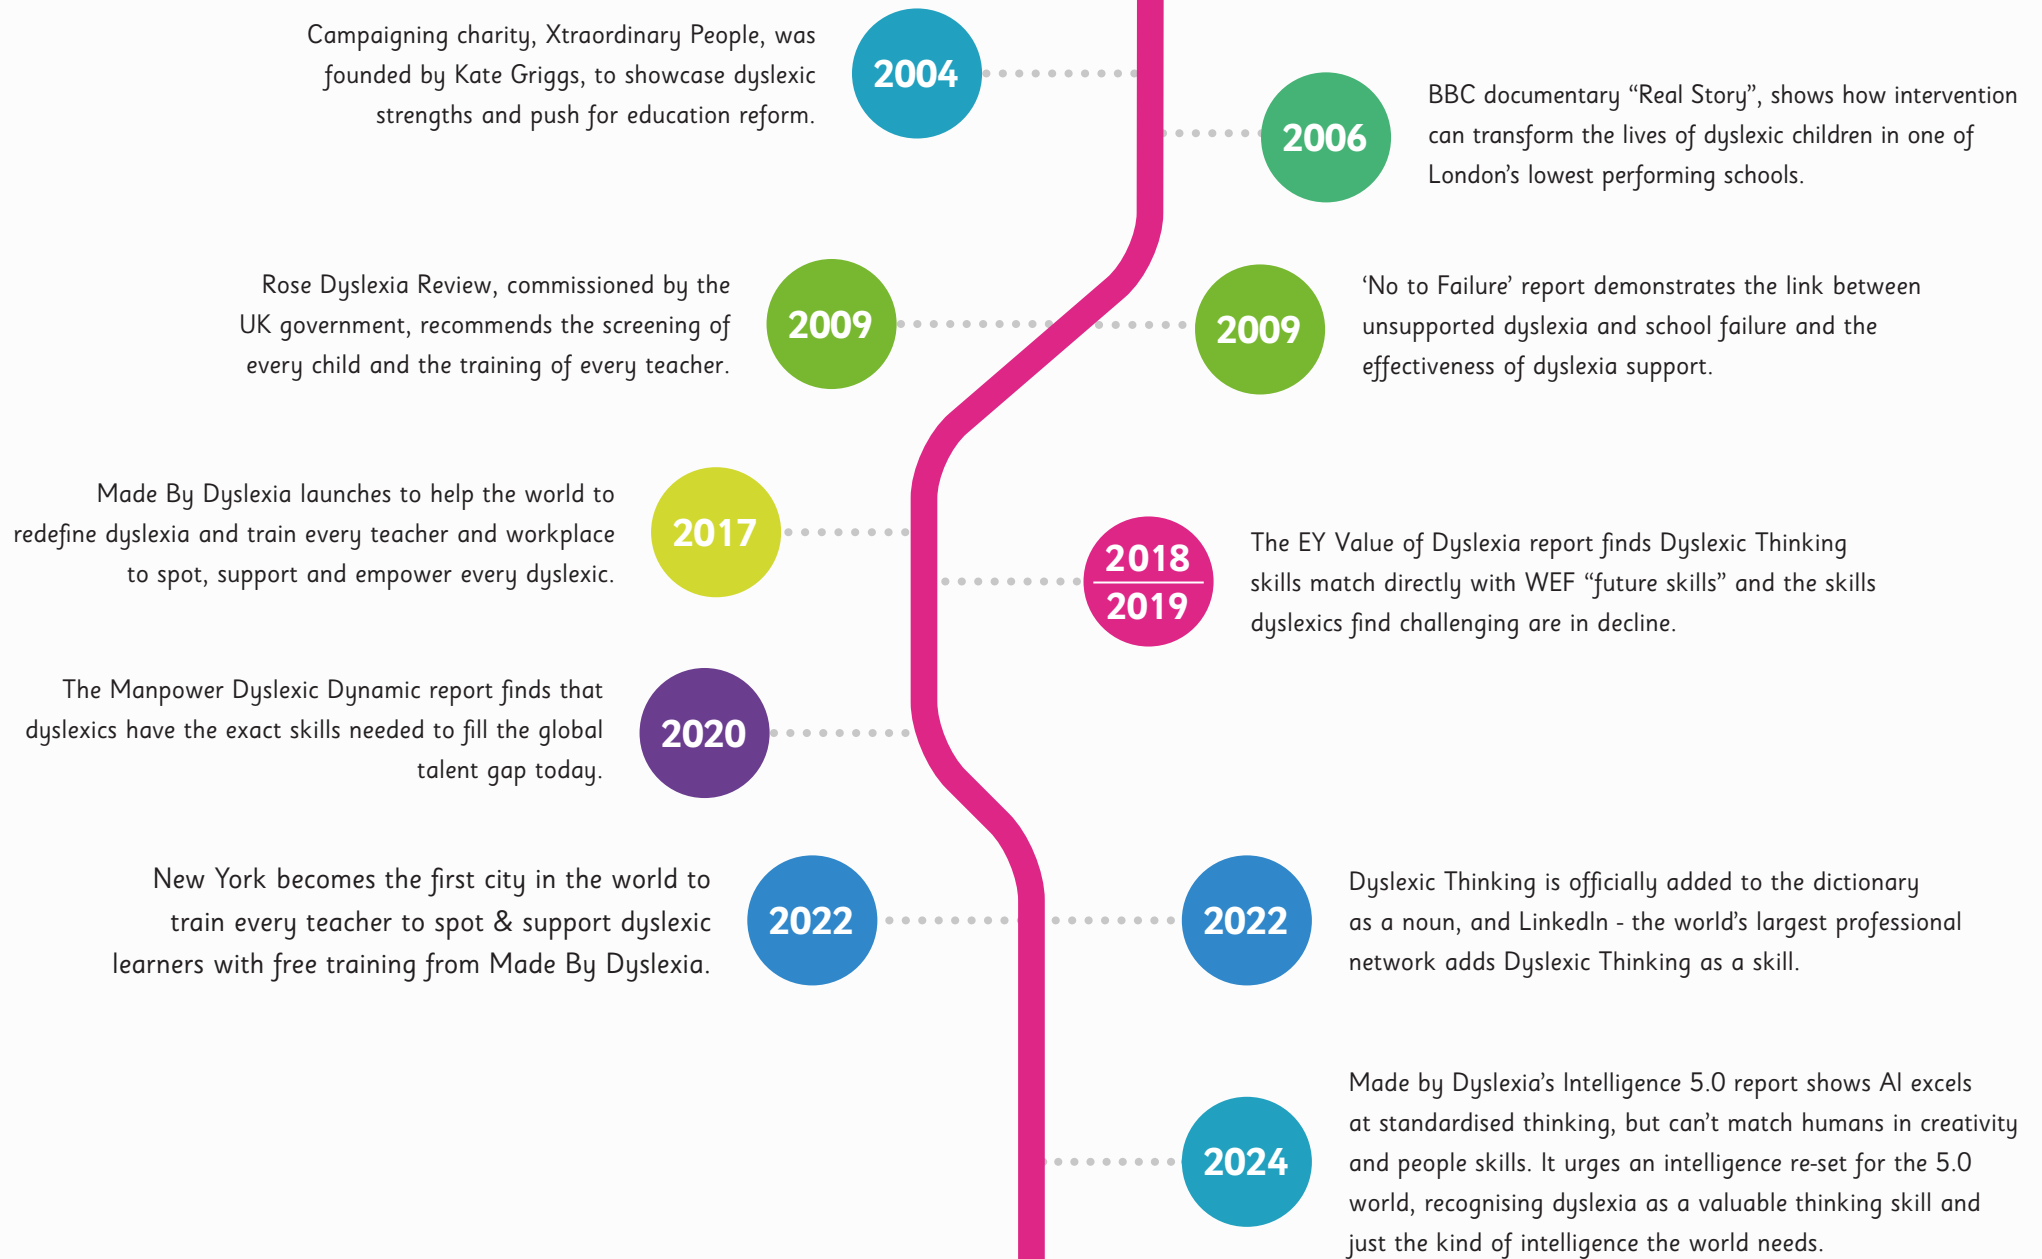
2004
Campaigning charity, Xtraordinary People, was founded by Kate Griggs, to showcase dyslexic strengths and push for education reform.

2006
BBC documentary “Real Story”, shows how intervention can transform the lives of dyslexic children in one of London’s lowest performing schools.

2009
Rose Dyslexia Review, commissioned by the UK government, recommends the screening of every child and the training of every teacher.

2009
‘No to Failure’ report demonstrates the link between unsupported dyslexia and school failure and the effectiveness of dyslexia support.

2017
Made By Dyslexia launches to help the world to redefine dyslexia and train every teacher and workplace to spot, support and empower every dyslexic.

2018
2019
The EY Value of Dyslexia report finds Dyslexic Thinking skills match directly with WEF “future skills” and the skills dyslexics find challenging are in decline.

2020
The Manpower Dyslexic Dynamic report finds that dyslexics have the exact skills needed to fill the global talent gap today.

2022
New York becomes the first city in the world to train every teacher to spot & support dyslexic learners with free training from Made By Dyslexia.

2022
Dyslexic Thinking is officially added to the dictionary as a noun, and LinkedIn - the world’s largest professional network adds Dyslexic Thinking as a skill.

2024
Made by Dyslexia’s Intelligence 5.0 report shows AI excels at standardised thinking, but can’t match humans in creativity and people skills. It urges an intelligence re-set for the 5.0 world, recognising dyslexia as a valuable thinking skill and just the kind of intelligence the world needs.